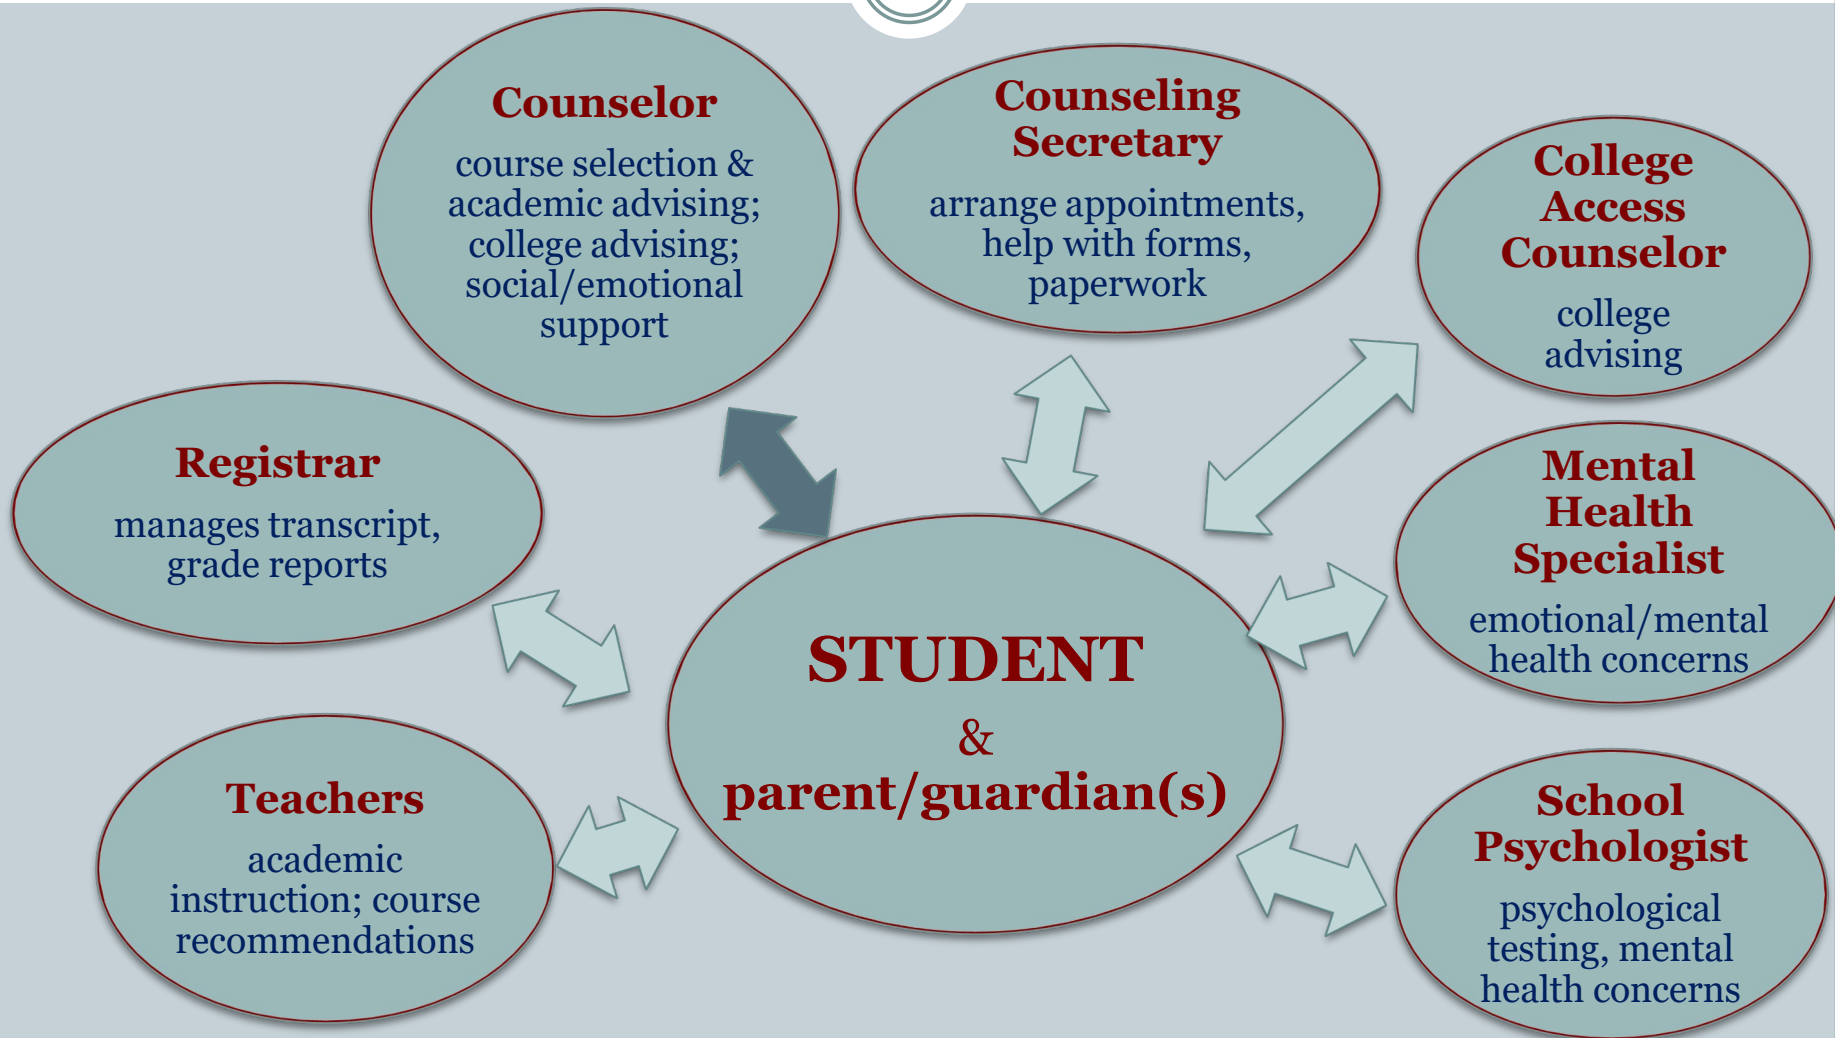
Counselor

course selection & academic advising; college advising; social/emotional support

Counseling Secretary

arrange appointments, help with forms, paperwork

College Access Counselor

college advising

Registrar

manages transcript, grade reports

Mental Health Specialist

emotional/mental health concerns

STUDENT

&

parent/guardian(s)

Teachers

academic instruction; course recommendations

School Psychologist

psychological testing, mental health concerns